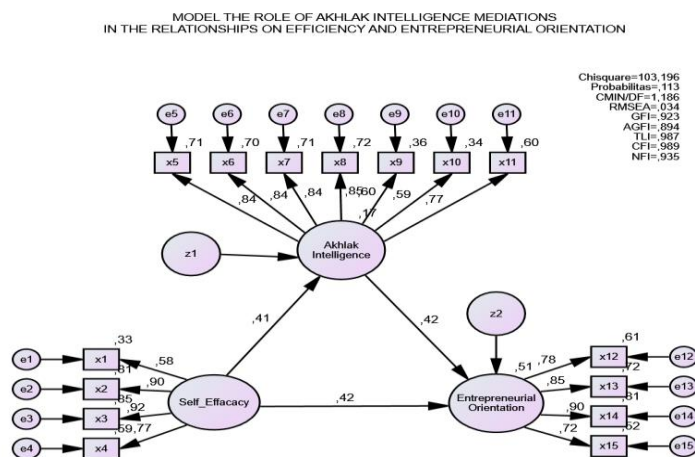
MODEL THE ROLE OF AKHLAK INTELLIGENCE MEDIATIONS
IN THE RELATIONSHIPS ON EFFICIENCY AND ENTREPRENEURIAL ORIENTATION

Chisquare=103,196
Probabilitas=,113
CMIN/DF=1,186
RMSEA=,034
GFI=,923
AGFI=,894
TLI=,987
CFI=,989
NFI=,935

e5 e6 e7 e8 e9 e10 e11

,71 ,70 ,71 ,72 ,36 ,34 ,60

x5 x6 x7 x8 x9 x10 x11

,84 ,84 ,84 ,85 ,60 ,59 ,77

,17

z1

Akhlak Intelligence

,41

,42

z2

e1 x1 ,33 ,58
e2 x2 ,81 ,90
e3 x3 ,85 ,92
e4 x4 ,59 ,77

Self_Effacacy

,42

,51

Entrepreneurial Orientation

,78 ,85 ,90 ,72

x12 ,61 e12
x13 ,72 e13
x14 ,81 e14
x15 ,52 e15